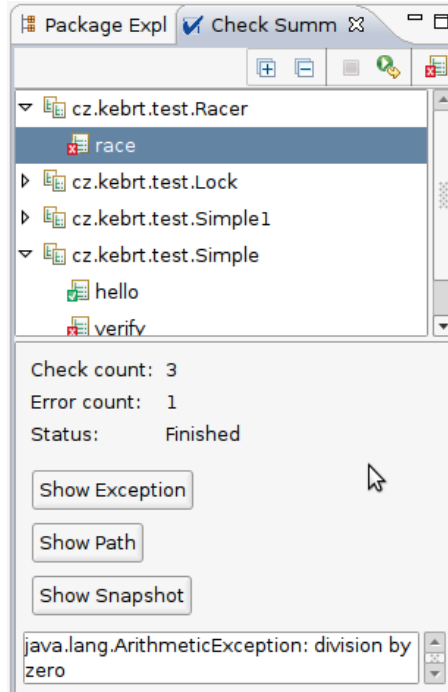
Package Expl

Check Summ

cz.kebrt.test.Racer

race

cz.kebrt.test.Lock

cz.kebrt.test.Simple1

cz.kebrt.test.Simple

hello

verify

Check count: 3

Error count: 1

Status: Finished

Show Exception

Show Path

Show Snapshot

java.lang.ArithmeticException: division by zero